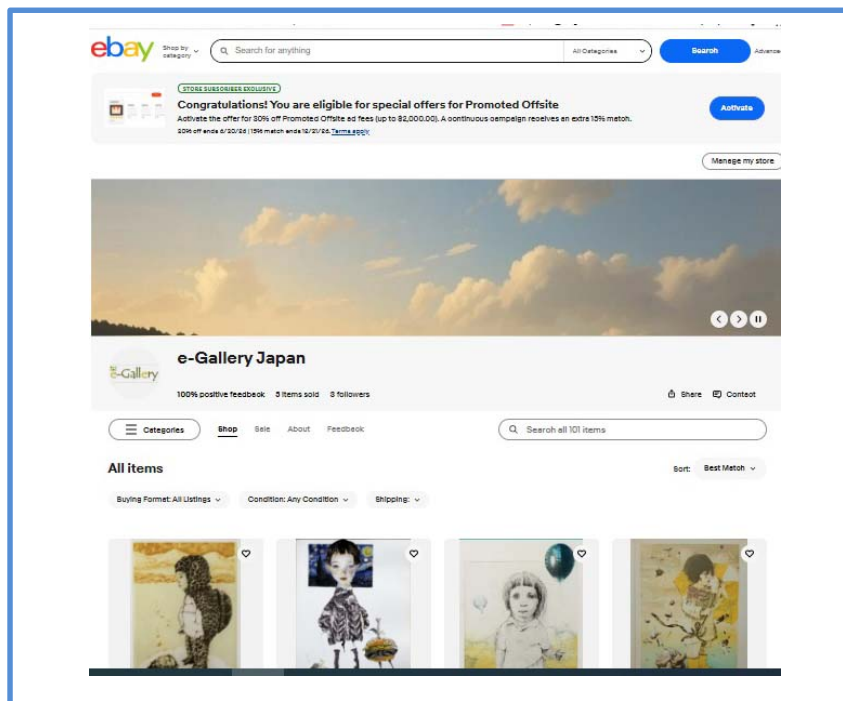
ebay Shop by category

Search for anything

All Categories

Search

Advance

STORE SUBSCRIBER EXCLUSIVE

Congratulations! You are eligible for special offers for Promoted Offsite

Activate the offer for 30% off Promoted Offsite ad fees (up to $2,000.00). A continuous campaign receives an extra 15% match.

30% off ends 6/30/25 | 15% match ends 12/31/25. Terms apply

Activate

Manage my store

e-Gallery

e-Gallery Japan

100% positive feedback 3 items sold 3 followers

Share Contact

Categories

Shop Sale About Feedback

Search all 101 items

All items

Sort: Best Match

Buying Format: All Listings

Condition: Any Condition

Shipping: